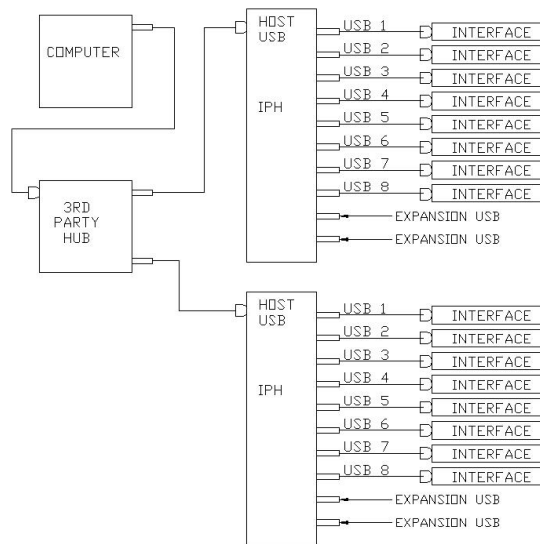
COMPUTER

3RD PARTY HUB

HOST USB

IPH

USB 1
USB 2
USB 3
USB 4
USB 5
USB 6
USB 7
USB 8

INTERFACE
INTERFACE
INTERFACE
INTERFACE
INTERFACE
INTERFACE
INTERFACE
INTERFACE

EXPANSION USB
EXPANSION USB

HOST USB

IPH

USB 1
USB 2
USB 3
USB 4
USB 5
USB 6
USB 7
USB 8

INTERFACE
INTERFACE
INTERFACE
INTERFACE
INTERFACE
INTERFACE
INTERFACE
INTERFACE

EXPANSION USB
EXPANSION USB